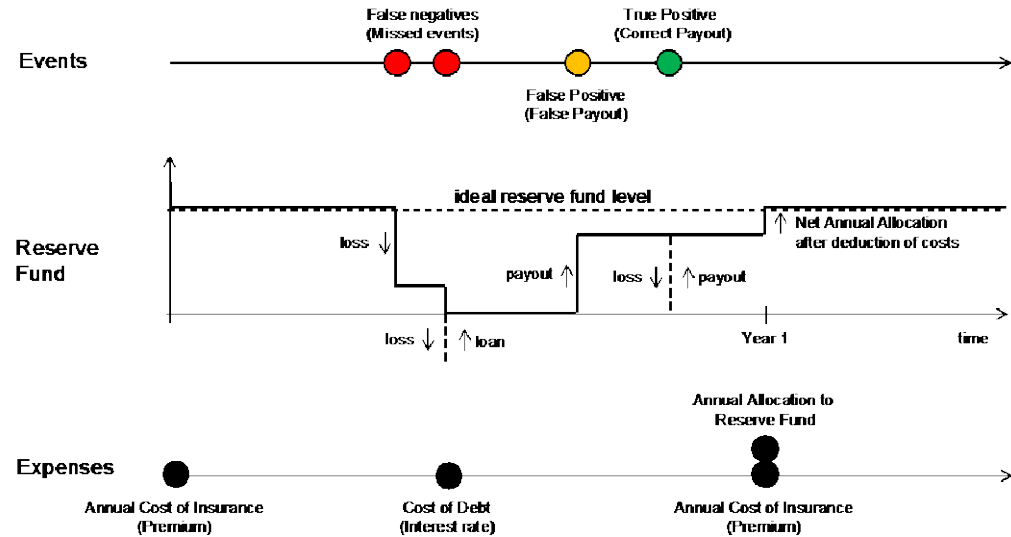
Events

False negatives
(Missed events)

True Positive
(Correct Payout)

False Positive
(False Payout)

Reserve Fund

ideal reserve fund level

↑ Net Annual Allocation after deduction of costs

loss ↓

payout ↑

loss ↓

↑ payout

loss ↓

↑ loan

Year 1

time

Expenses

Annual Allocation to Reserve Fund

Annual Cost of Insurance (Premium)

Cost of Debt (Interest rate)

Annual Cost of Insurance (Premium)